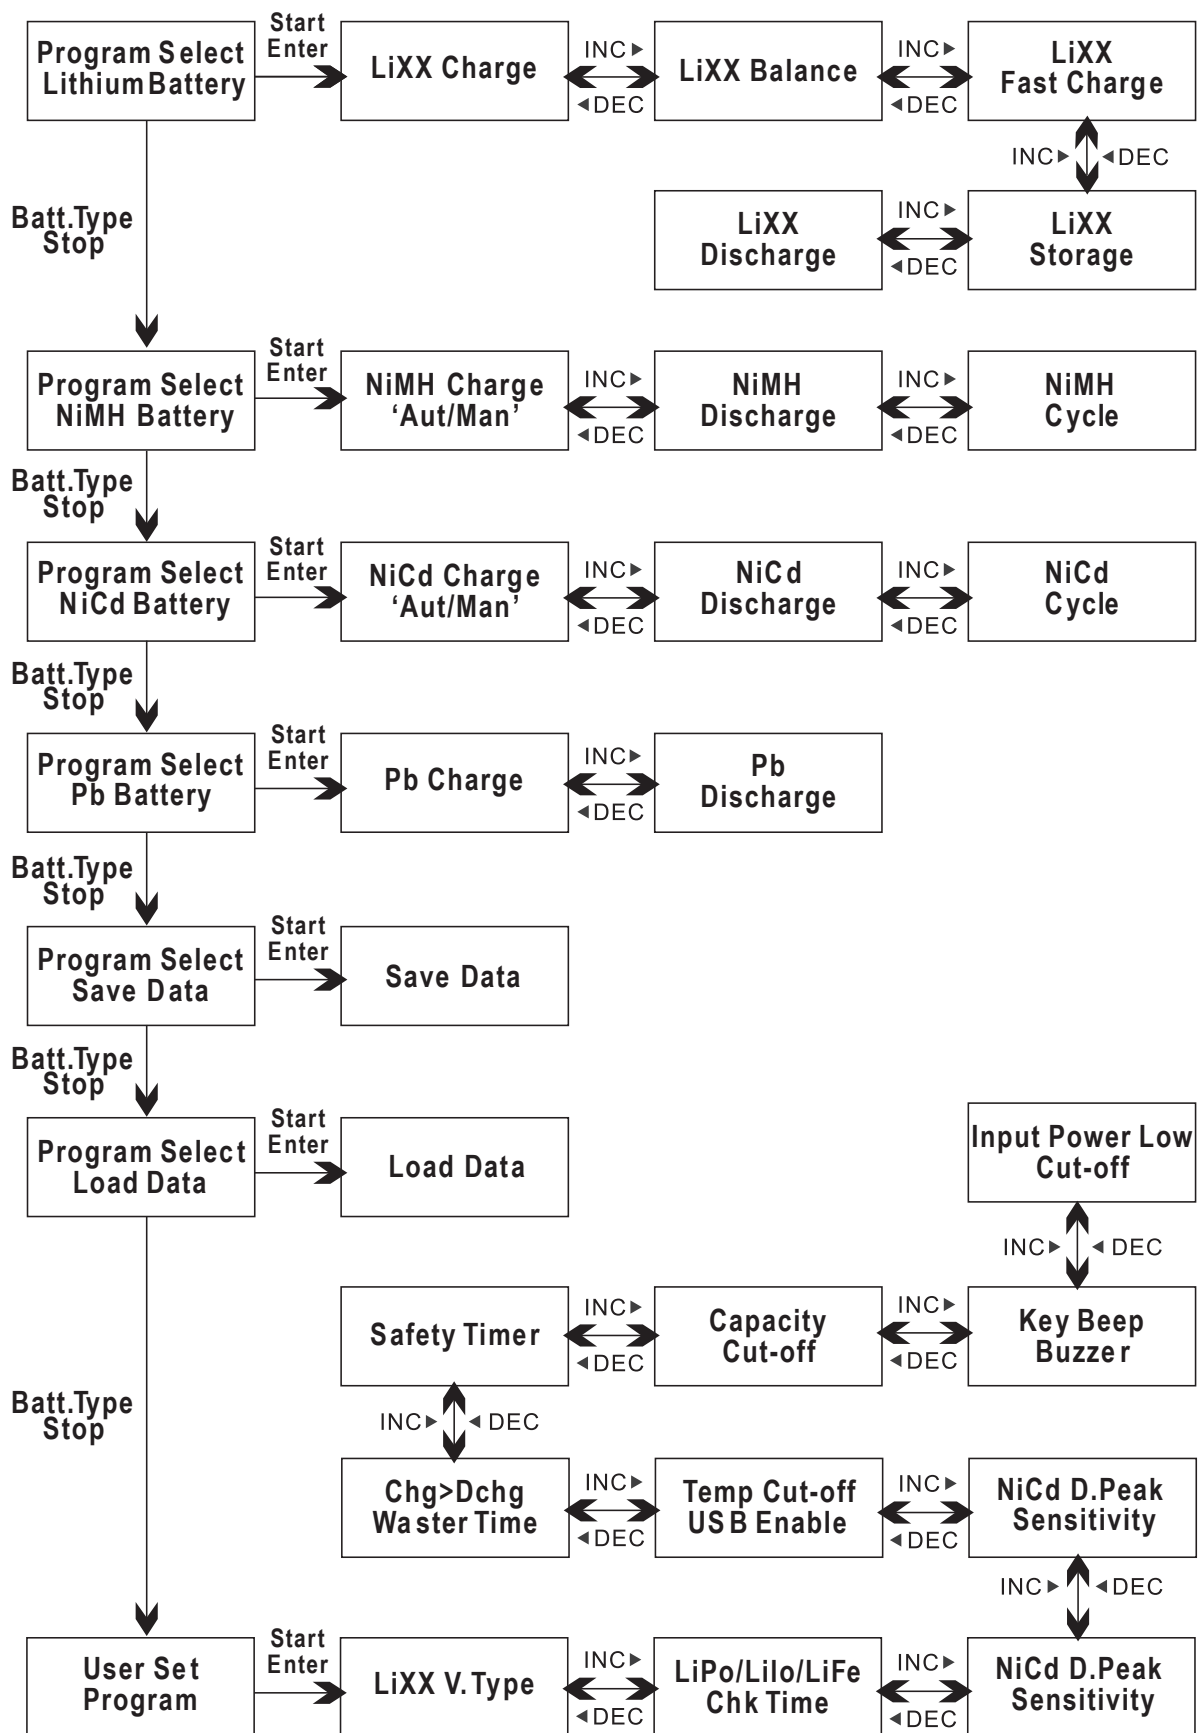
Program Select Lithium Battery

Start Enter

LiXX Charge

INC▸ ◂DEC

LiXX Balance

INC▸ ◂DEC

LiXX Fast Charge

INC▸ ◂DEC

LiXX Discharge

INC▸ ◂DEC

LiXX Storage

Batt.Type Stop

Program Select NiMH Battery

Start Enter

NiMH Charge 'Aut/Man'

INC▸ ◂DEC

NiMH Discharge

INC▸ ◂DEC

NiMH Cycle

Batt.Type Stop

Program Select NiCd Battery

Start Enter

NiCd Charge 'Aut/Man'

INC▸ ◂DEC

NiCd Discharge

INC▸ ◂DEC

NiCd Cycle

Batt.Type Stop

Program Select Pb Battery

Start Enter

Pb Charge

INC▸ ◂DEC

Pb Discharge

Batt.Type Stop

Program Select Save Data

Start Enter

Save Data

Batt.Type Stop

Program Select Load Data

Start Enter

Load Data

Input Power Low Cut-off

INC▸ ◂DEC

Safety Timer

INC▸ ◂DEC

Capacity Cut-off

INC▸ ◂DEC

Key Beep Buzzer

Batt.Type Stop

INC▸ ◂DEC

Chg>Dchg Waster Time

INC▸ ◂DEC

Temp Cut-off USB Enable

INC▸ ◂DEC

NiCd D.Peak Sensitivity

INC▸ ◂DEC

User Set Program

Start Enter

LiXX V.Type

INC▸ ◂DEC

LiPo/Lilo/LiFe Chk Time

INC▸ ◂DEC

NiCd D.Peak Sensitivity